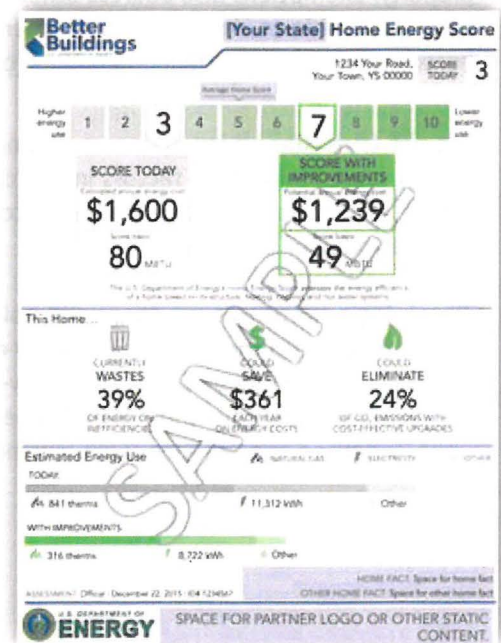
Better Buildings

[Your State] Home Energy Score

1234 Your Road, Your Town, YS 00000

SCORE TODAY 3

Higher energy use

1 2 3 4 5 6 7 8 9 10

Average Home Score

Lower energy use

SCORE TODAY

Estimated annual energy cost

$1,600

Score basis

80 MBTU

SCORE WITH IMPROVEMENTS

Potential annual energy cost

$1,239

Score basis

49 MBTU

The U.S. Department of Energy's Home Energy Score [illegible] the energy efficiency of a home based on its structure, heating, cooling, and hot water systems.

SAMPLE

This Home...

CURRENTLY WASTES

39%

OF ENERGY ON INEFFICIENCIES

COULD SAVE

$361

EACH YEAR ON ENERGY COSTS

COULD ELIMINATE

24%

OF $CO_2$ EMISSIONS WITH COST-EFFECTIVE UPGRADES

Estimated Energy Use

NATURAL GAS

ELECTRICITY

OTHER

TODAY

841 therms

11,312 kWh

Other

WITH IMPROVEMENTS

316 therms

8,722 kWh

Other

ASSESSMENT Official · December 22, 2015 · ID# 1234567

HOME FACT: Space for home fact

OTHER HOME FACT: Space for other home fact

U.S. DEPARTMENT OF ENERGY

SPACE FOR PARTNER LOGO OR OTHER STATIC CONTENT.